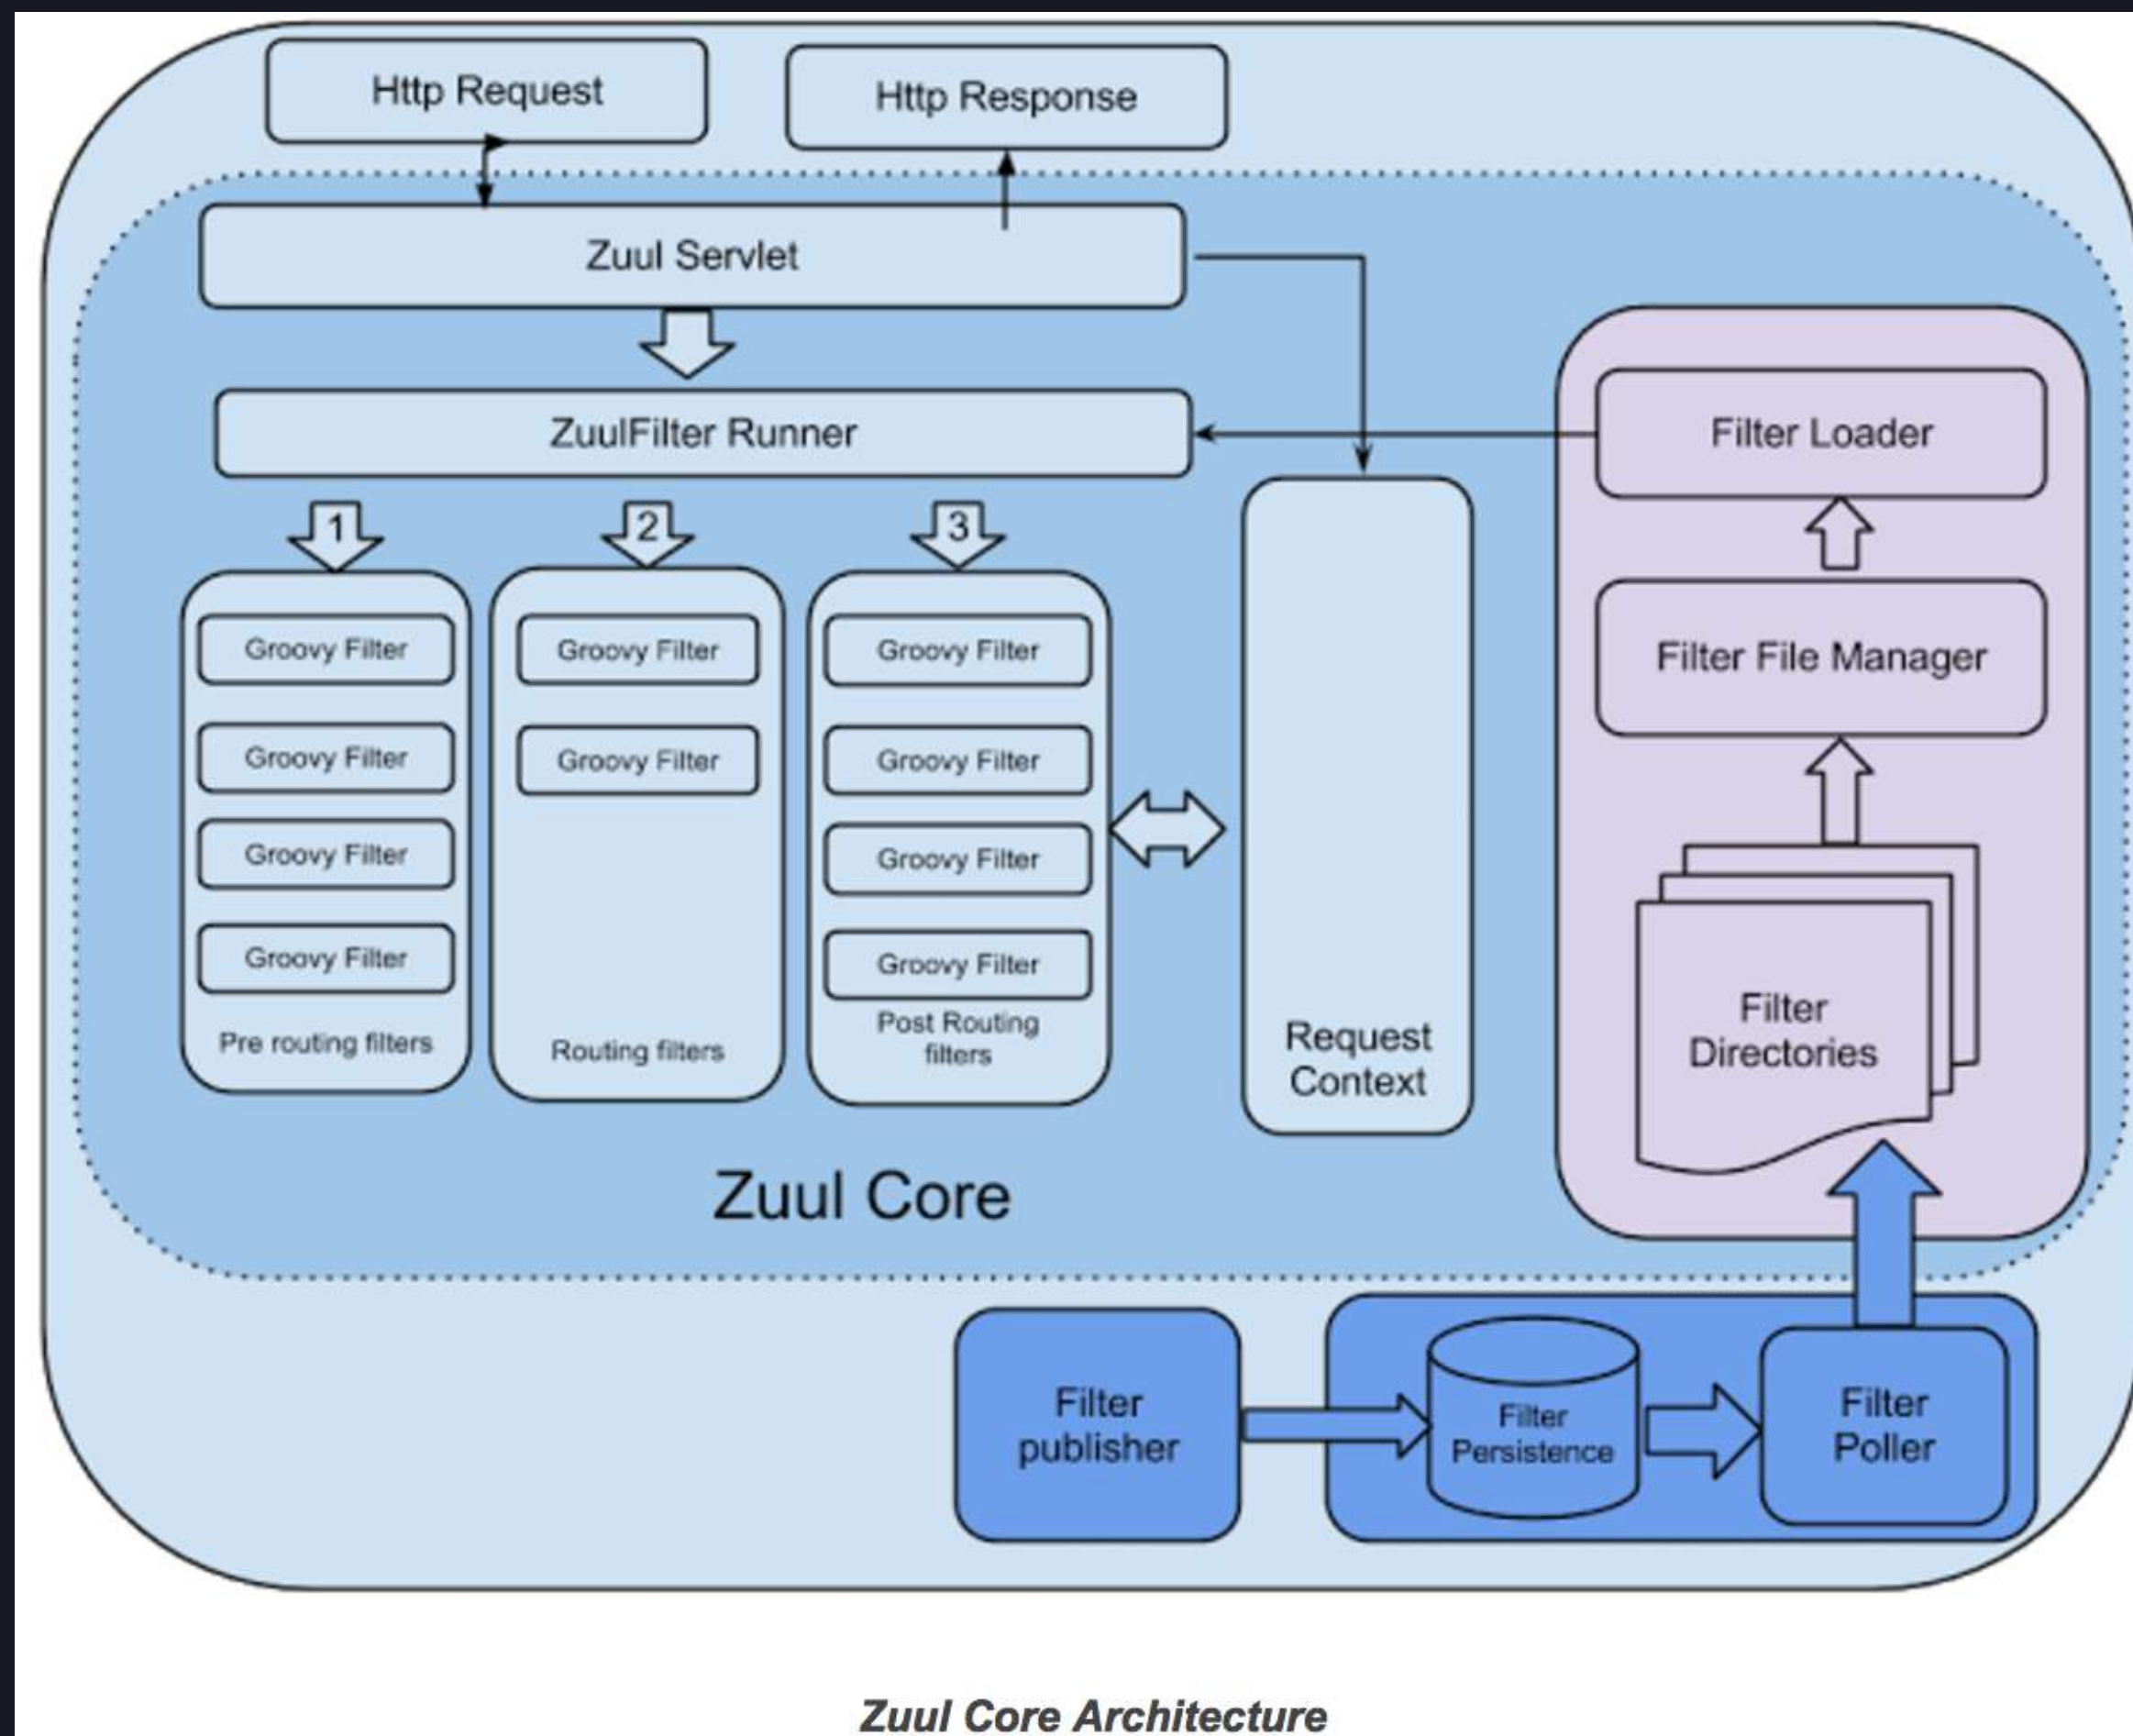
Http Request

Http Response

Zuul Servlet

ZuulFilter Runner

Filter Loader

1

2

3

Groovy Filter

Groovy Filter

Groovy Filter

Groovy Filter

Pre routing filters

Groovy Filter

Groovy Filter

Routing filters

Groovy Filter

Groovy Filter

Groovy Filter

Groovy Filter

Post Routing filters

Request Context

Filter File Manager

Filter Directories

Zuul Core

Filter publisher

Filter Persistence

Filter Poller

Zuul Core Architecture